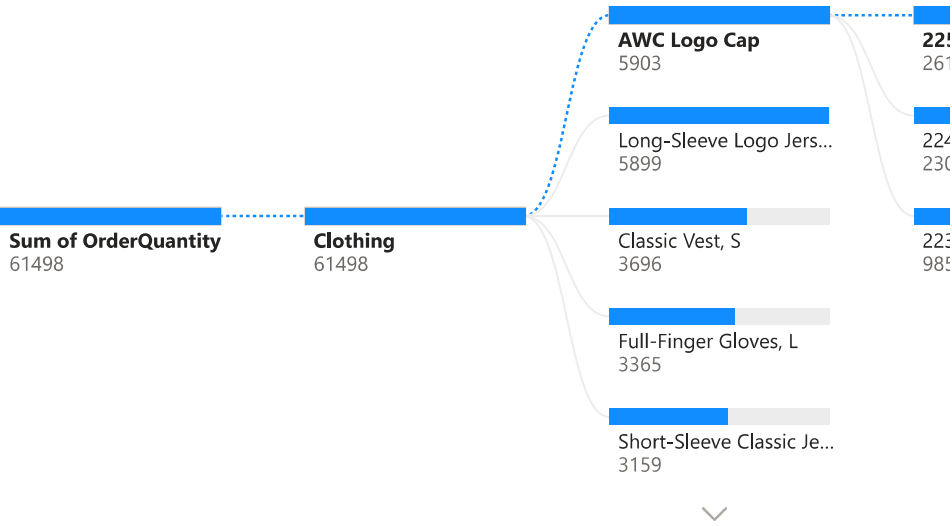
Sum of OrderQuantity
61498

Clothing
61498

AWC Logo Cap
5903

Long-Sleeve Logo Jers...
5899

Classic Vest, S
3696

Full-Finger Gloves, L
3365

Short-Sleeve Classic Je...
3159

225
261

224
230

223
985